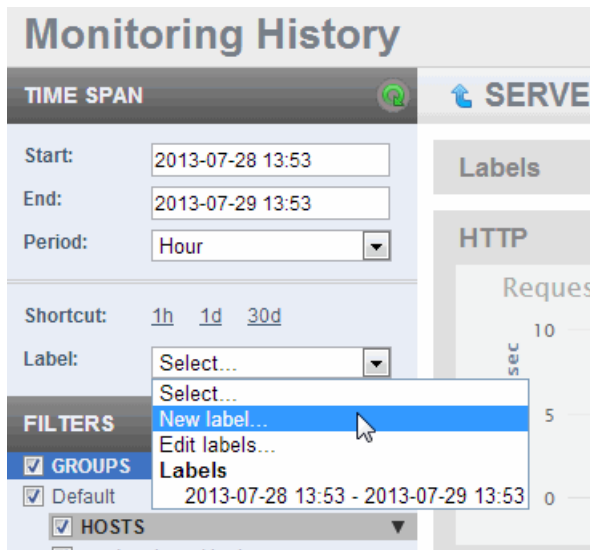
Monitoring History

TIME SPAN

Start: 2013-07-28 13:53

End: 2013-07-29 13:53

Period: Hour

Shortcut: 1h 1d 30d

Label: Select...

Select...
New label...
Edit labels...
Labels
2013-07-28 13:53 - 2013-07-29 13:53

FILTERS

GROUPS

Default

HOSTS

SERVE

Labels

HTTP

Reques

10

5

0

sec